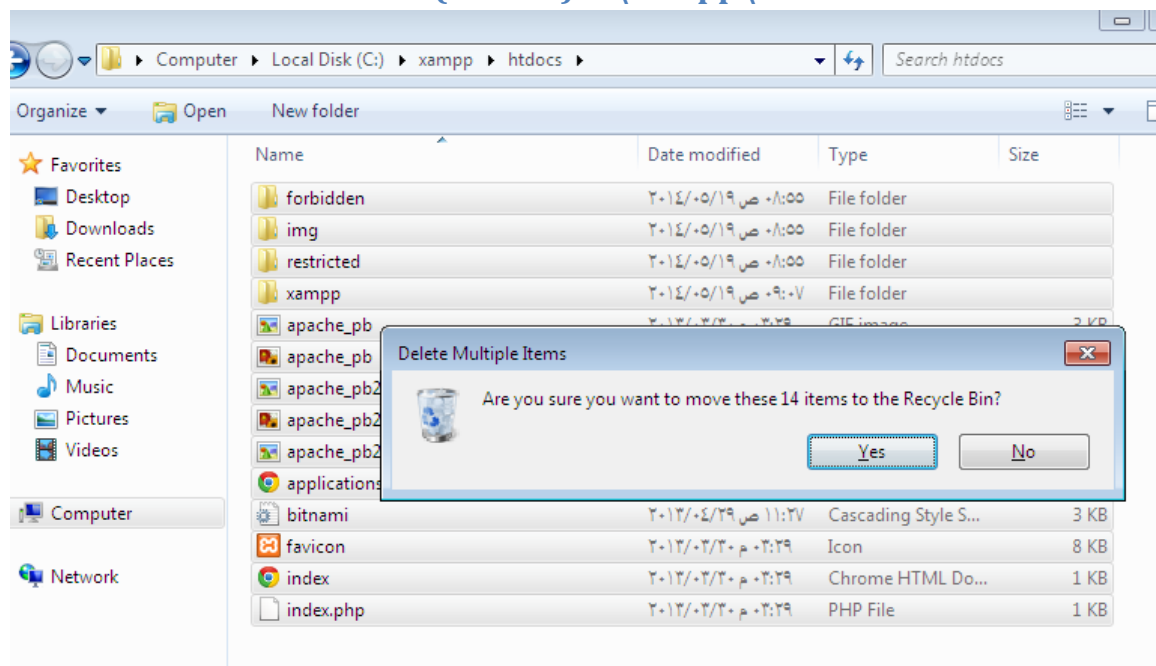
Computer ▸ Local Disk (C:) ▸ xampp ▸ htdocs ▸

Search htdocs

Organize ▾ Open New folder

Favorites
Desktop
Downloads
Recent Places

Libraries
Documents
Music
Pictures
Videos

Computer

Network

| Name | Date modified | Type | Size |
|---|---|---|---|
| forbidden | ٢٠١٤/٠٥/١٩ ص ٠٨:٥٥ | File folder | |
| img | ٢٠١٤/٠٥/١٩ ص ٠٨:٥٥ | File folder | |
| restricted | ٢٠١٤/٠٥/١٩ ص ٠٨:٥٥ | File folder | |
| xampp | ٢٠١٤/٠٥/١٩ ص ٠٩:٠٧ | File folder | |
| apache_pb | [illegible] | GIF image | 3 KB |
| apache_pb | | | |
| apache_pb2 | | | |
| apache_pb2 | | | |
| apache_pb2 | | | |
| applications | | | |
| bitnami | ٢٠١٣/٠٤/٢٩ ص ١١:٢٧ | Cascading Style S... | 3 KB |
| favicon | ٢٠١٣/٠٣/٢٠ م ٠٢:٢٩ | Icon | 8 KB |
| index | ٢٠١٣/٠٣/٢٠ م ٠٢:٢٩ | Chrome HTML Do... | 1 KB |
| index.php | ٢٠١٣/٠٣/٢٠ م ٠٢:٢٩ | PHP File | 1 KB |

Delete Multiple Items

Are you sure you want to move these 14 items to the Recycle Bin?

Yes No